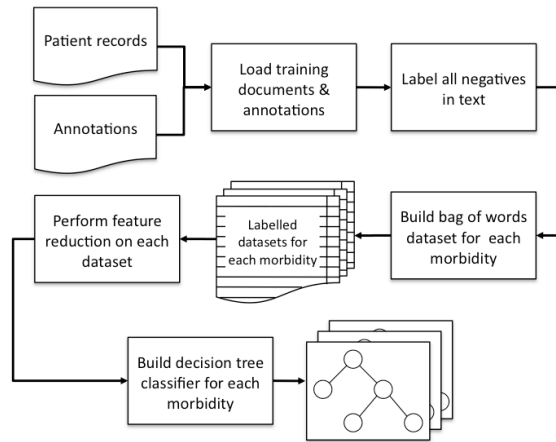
Patient records

Annotations

Load training documents & annotations

Label all negatives in text

Build bag of words dataset for each morbidity

Labelled datasets for each morbidity

Perform feature reduction on each dataset

Build decision tree classifier for each morbidity